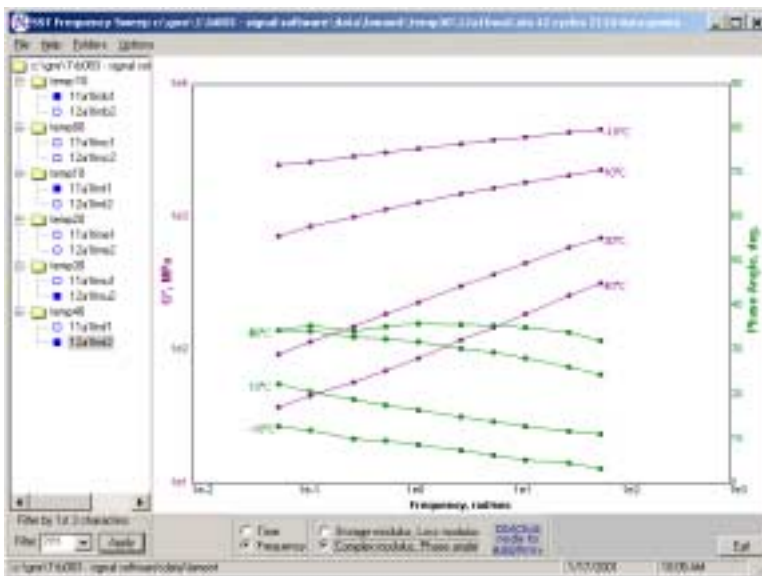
SST Frequency Sweep c:\gmr\17d083 - signal software\data\liamont\temp40\12a9me2.stm 42 cycles 21:10 data points

File Help Folders Options

c:\gmr\17d083 - signal sof
temp10
11a9me1
12a9me2
temp00
11a9me1
12a9me2
temp10
11a9me1
12a9me2
temp20
11a9me1
12a9me2
temp30
11a9me1
12a9me2
temp40
11a9me1
12a9me2

1e4
1e3
1e2
1e1
G*, MPa

1e-2
1e-1
1e0
1e1
1e2
1e3
Frequency, rad/sec

-10°C
10°C
30°C
40°C
40°C
10°C
-10°C

80
70
60
50
40
30
20
10
0
Phase Angle, deg.

Filter by 1st 3 characters
Filter
Apply

Time
Frequency

Storage modulus, Loss modulus
Complex modulus, Phase angle

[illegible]

Exit

c:\gmr\17d083 - signal software\data\liamont

1/17/2001
10:05 AM